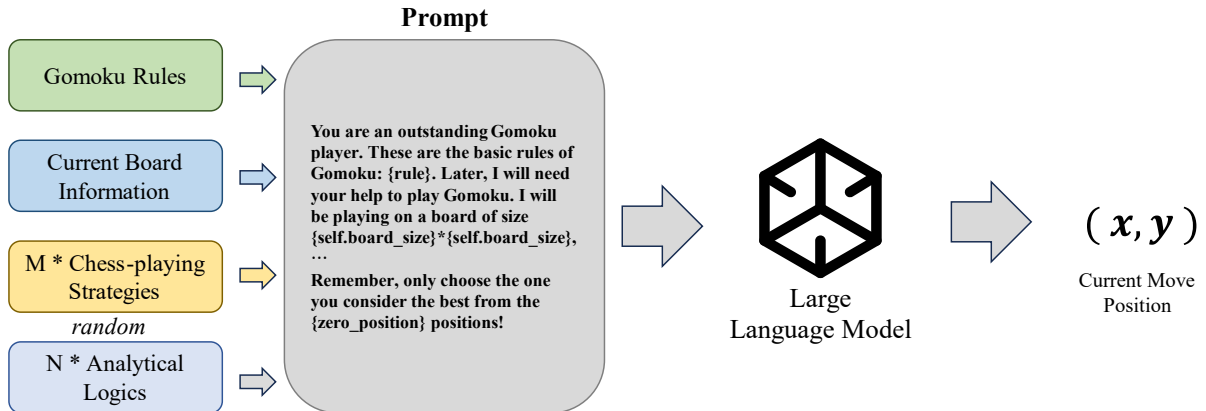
Gomoku Rules

Current Board Information

M * Chess-playing Strategies

random

N * Analytical Logics

Prompt

You are an outstanding Gomoku player. These are the basic rules of Gomoku: {rule}. Later, I will need your help to play Gomoku. I will be playing on a board of size {self.board_size}*{self.board_size}, …

Remember, only choose the one you consider the best from the {zero_position} positions!

Large Language Model

$(x, y)$

Current Move Position